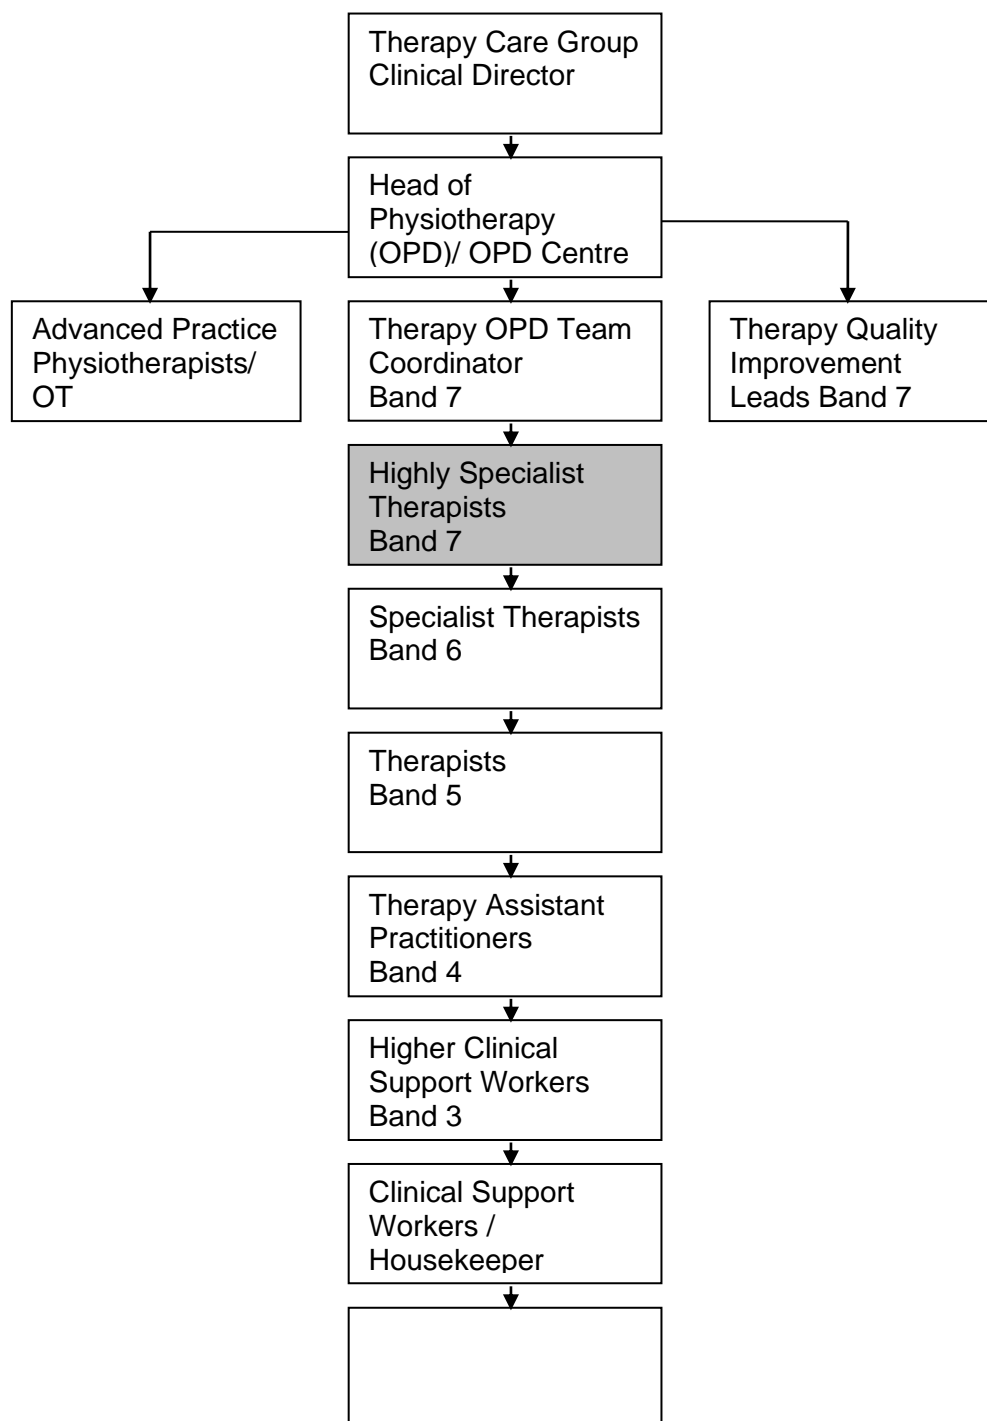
Therapy Care Group Clinical Director

Head of Physiotherapy (OPD)/ OPD Centre

Advanced Practice Physiotherapists/ OT

Therapy OPD Team Coordinator Band 7

Therapy Quality Improvement Leads Band 7

Highly Specialist Therapists Band 7

Specialist Therapists Band 6

Therapists Band 5

Therapy Assistant Practitioners Band 4

Higher Clinical Support Workers Band 3

Clinical Support Workers / Housekeeper